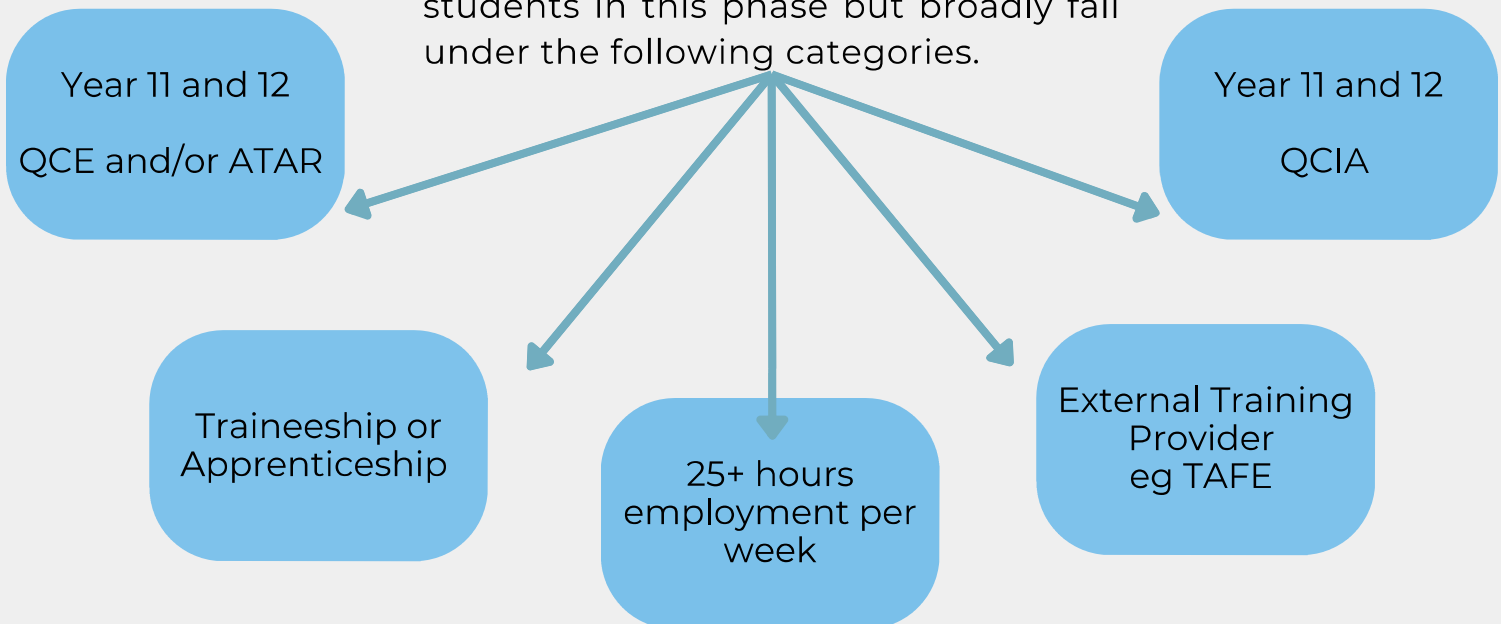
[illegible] students in this phase but broadly fall under the following categories.

Year 11 and 12

QCE and/or ATAR

Year 11 and 12

QCIA

Traineeship or Apprenticeship

25+ hours employment per week

External Training Provider eg TAFE